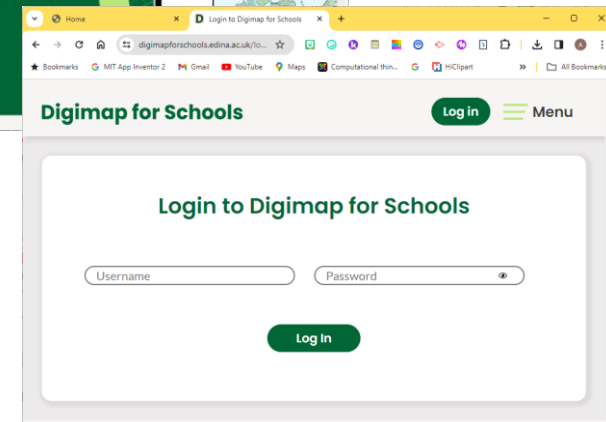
Home
Login to Digimap for Schools
digimapforschools.edina.ac.uk/lo...
Bookmarks MIT App Inventor 2 Gmail YouTube Maps Computational thin... HiClipart
All Bookmarks

Digimap for Schools
Log in
Menu

Login to Digimap for Schools

Username
Password

Log In